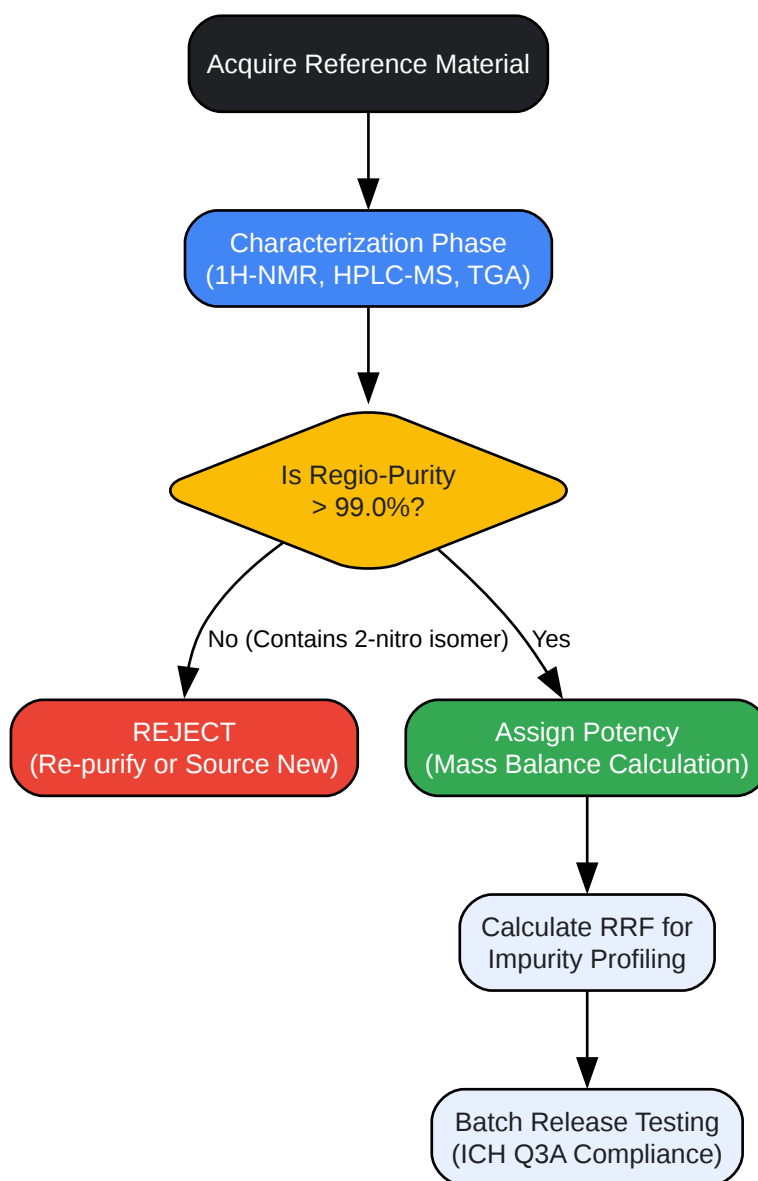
Acquire Reference Material

Characterization Phase
(1H-NMR, HPLC-MS, TGA)

Is Regio-Purity
> 99.0%?

No (Contains 2-nitro isomer)

Yes

REJECT
(Re-purify or Source New)

Assign Potency
(Mass Balance Calculation)

Calculate RRF for
Impurity Profiling

Batch Release Testing
(ICH Q3A Compliance)